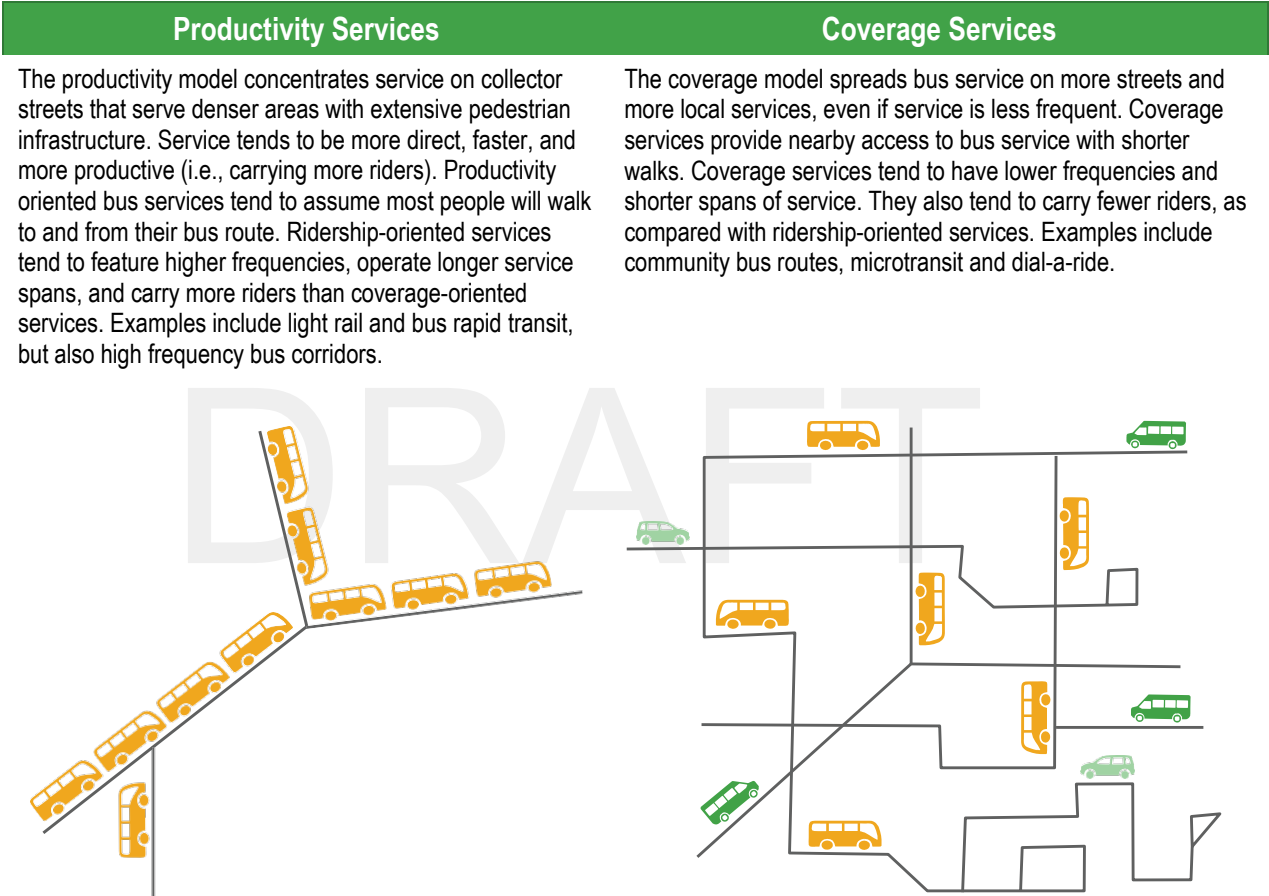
Productivity Services

The productivity model concentrates service on collector streets that serve denser areas with extensive pedestrian infrastructure. Service tends to be more direct, faster, and more productive (i.e., carrying more riders). Productivity oriented bus services tend to assume most people will walk to and from their bus route. Ridership-oriented services tend to feature higher frequencies, operate longer service spans, and carry more riders than coverage-oriented services. Examples include light rail and bus rapid transit, but also high frequency bus corridors.

Coverage Services

The coverage model spreads bus service on more streets and more local services, even if service is less frequent. Coverage services provide nearby access to bus service with shorter walks. Coverage services tend to have lower frequencies and shorter spans of service. They also tend to carry fewer riders, as compared with ridership-oriented services. Examples include community bus routes, microtransit and dial-a-ride.

DRAFT